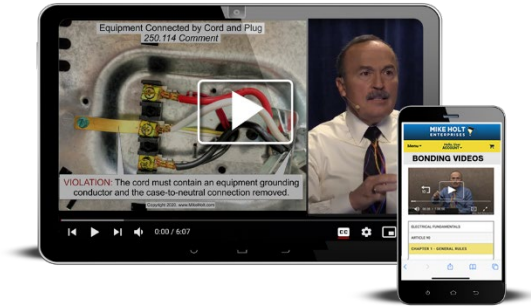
Equipment Connected by Cord and Plug
250.114 Comment

VIOLATION: The cord must contain an equipment grounding conductor and the case-to-neutral connection removed.

Copyright 2020, www.MikeHolt.com

0:03 / 6:07

MIKE HOLT ENTERPRISES

Menu

BONDING VIDEOS

ELECTRICAL FUNDAMENTALS

ARTICLE 90

CHAPTER 1 - GENERAL RULES